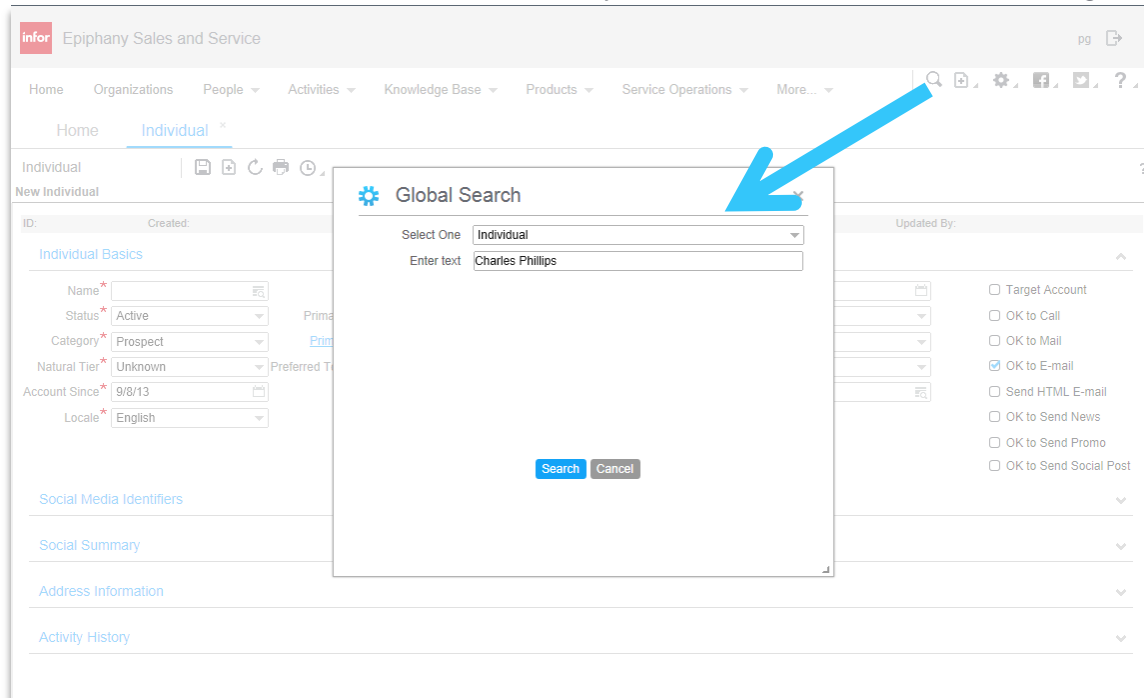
infor Epiphany Sales and Service

pg

Home Organizations People Activities Knowledge Base Products Service Operations More...

Home Individual ×

Individual

New Individual

ID: Created: Updated By:

Individual Basics

Name*
Status* Active
Category* Prospect
Natural Tier* Unknown
Account Since* 9/8/13
Locale* English

Prima
Prim
Preferred T

Target Account
OK to Call
OK to Mail
OK to E-mail
Send HTML E-mail
OK to Send News
OK to Send Promo
OK to Send Social Post

Global Search

Select One Individual
Enter text Charles Phillips

Search Cancel

Social Media Identifiers

Social Summary

Address Information

Activity History